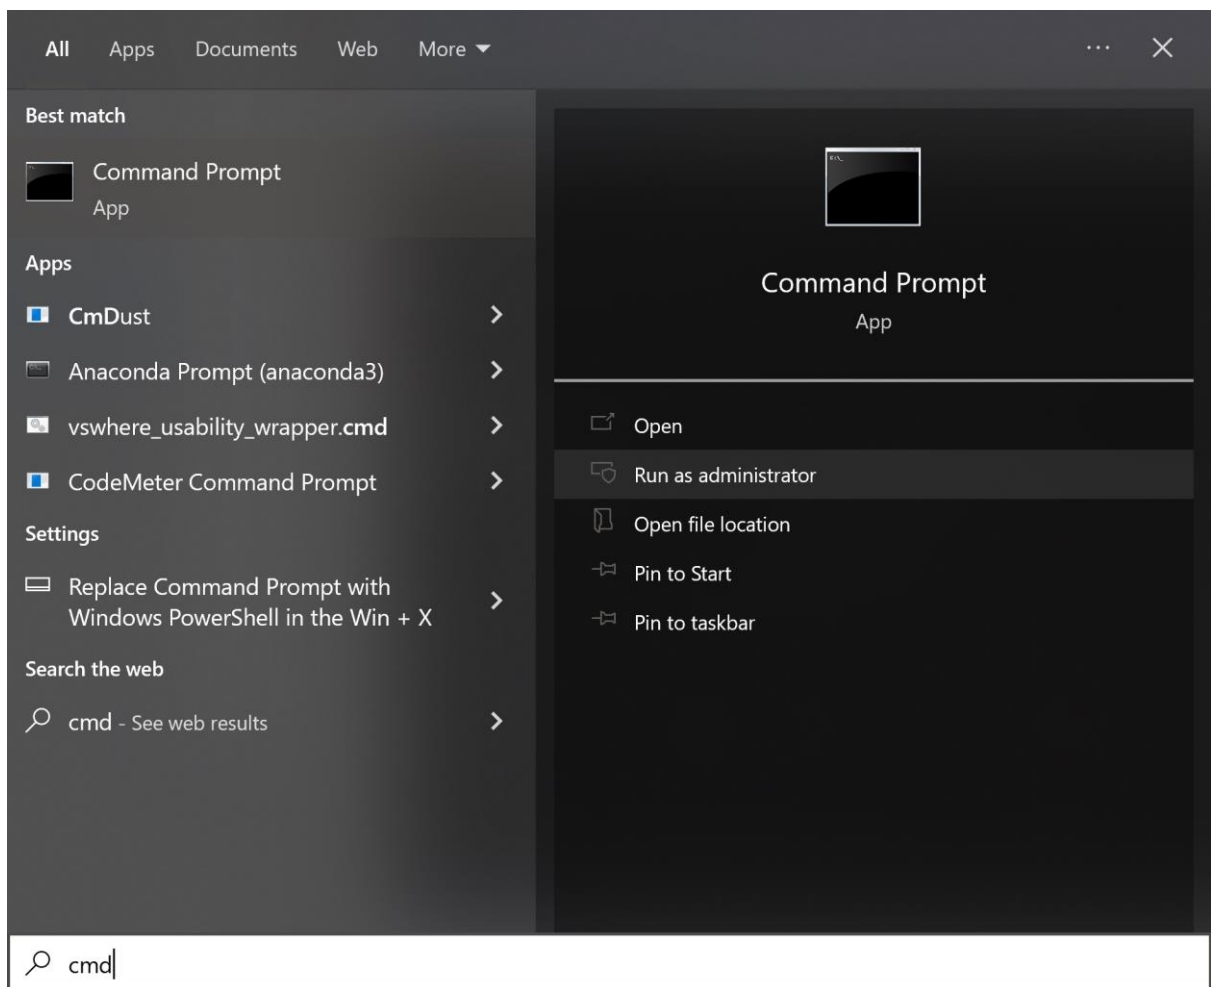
All Apps Documents Web More ▾ ··· ✕

Best match

Command Prompt
App

Apps

CmDust >

Anaconda Prompt (anaconda3) >

vswhere_usability_wrapper.cmd >

CodeMeter Command Prompt >

Settings

Replace Command Prompt with Windows PowerShell in the Win + X >

Search the web

cmd - See web results >

Command Prompt
App

Open

Run as administrator

Open file location

Pin to Start

Pin to taskbar

cmd